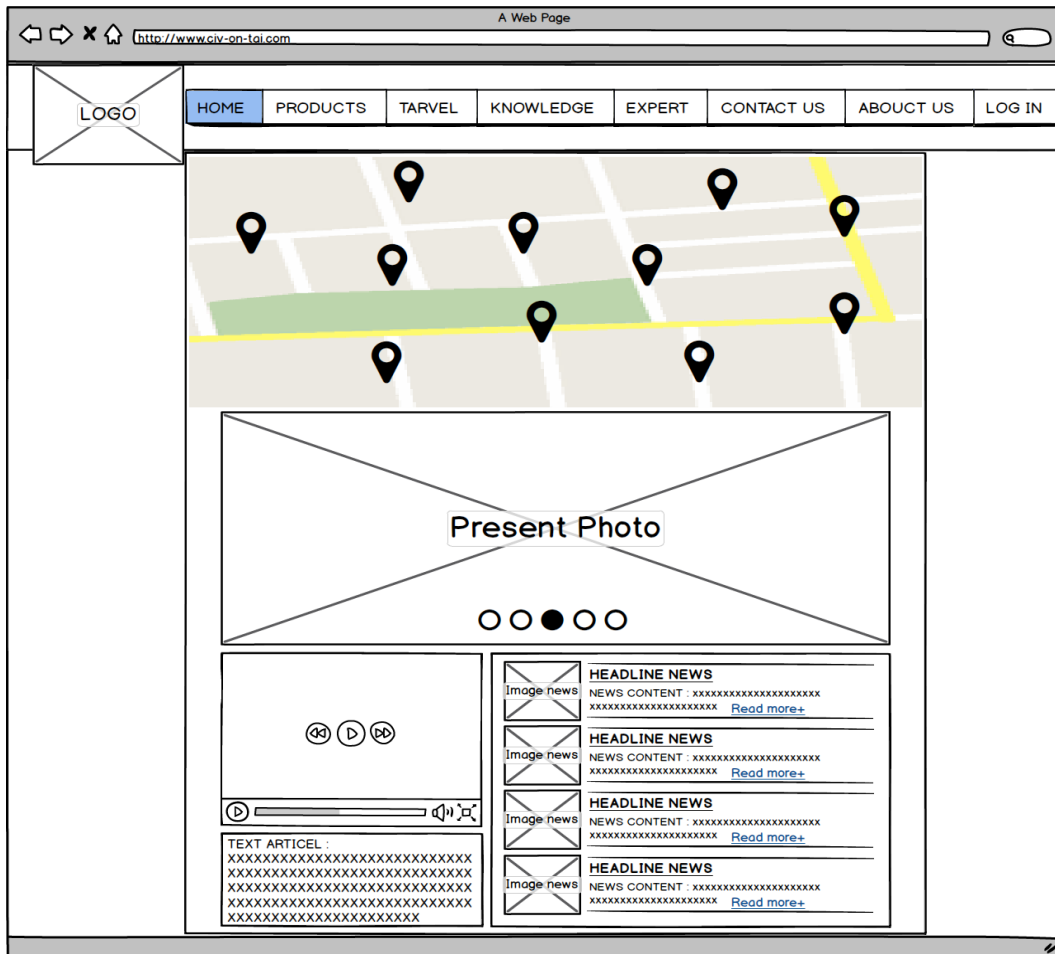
A Web Page

http://www.civ-on-tai.com

LOGO

HOME PRODUCTS TARVEL KNOWLEDGE EXPERT CONTACT US ABOUT US LOG IN

Present Photo

TEXT ARTICEL :
XXXXXXXXXXXXXXXXXXXXXXXXXXXXX
XXXXXXXXXXXXXXXXXXXXXXXXXXXXX
XXXXXXXXXXXXXXXXXXXXXXXXXXXXX
XXXXXXXXXXXXXXXXXXXXXXXXXXXXX
XXXXXXXXXXXXXXXXXXXXXXX

Image news
HEADLINE NEWS
NEWS CONTENT : xxxxxxxxxxxxxxxxxxxxxx
xxxxxxxxxxxxxxxxxxxxxx Read more+

Image news
HEADLINE NEWS
NEWS CONTENT : xxxxxxxxxxxxxxxxxxxxxx
xxxxxxxxxxxxxxxxxxxxxx Read more+

Image news
HEADLINE NEWS
NEWS CONTENT : xxxxxxxxxxxxxxxxxxxxxx
xxxxxxxxxxxxxxxxxxxxxx Read more+

Image news
HEADLINE NEWS
NEWS CONTENT : xxxxxxxxxxxxxxxxxxxxxx
xxxxxxxxxxxxxxxxxxxxxx Read more+